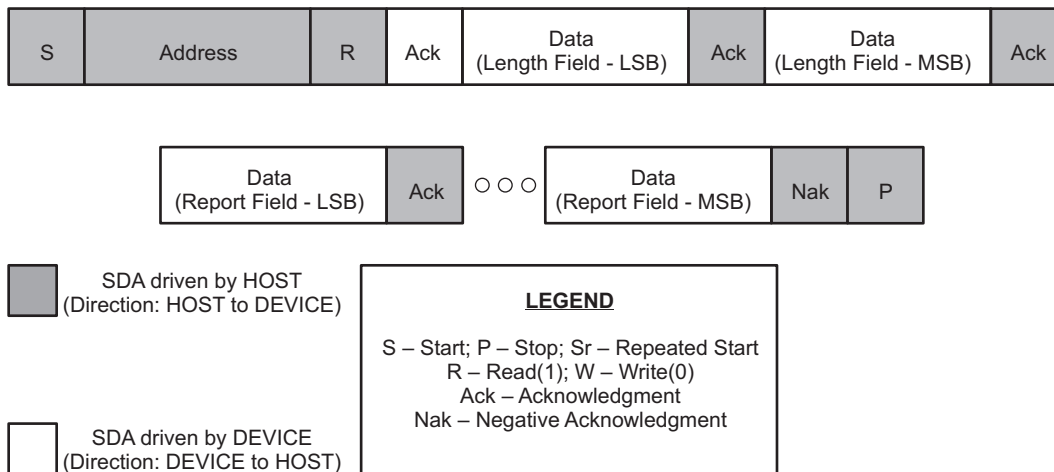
S | Address | R | Ack | Data (Length Field - LSB) | Ack | Data (Length Field - MSB) | Ack

Data (Report Field - LSB) | Ack | ○○○ | Data (Report Field - MSB) | Nak | P

SDA driven by HOST (Direction: HOST to DEVICE)

SDA driven by DEVICE (Direction: DEVICE to HOST)

LEGEND

S – Start; P – Stop; Sr – Repeated Start
R – Read(1); W – Write(0)
Ack – Acknowledgment
Nak – Negative Acknowledgment